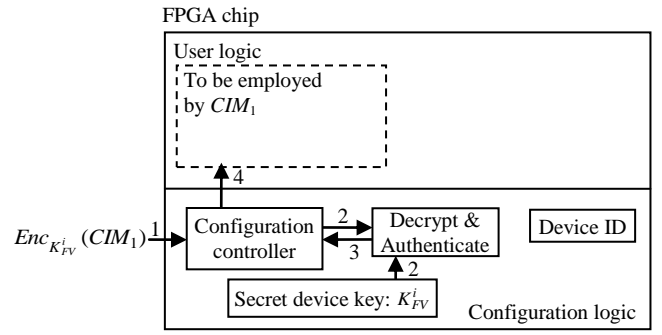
FPGA chip

User logic

To be employed by $CIM_1$

4

$Enc_{K_{FV}^{i}}(CIM_1)$ 1

Configuration controller

2

3

Decrypt & Authenticate

Device ID

2

Secret device key: $K_{FV}^{i}$

Configuration logic